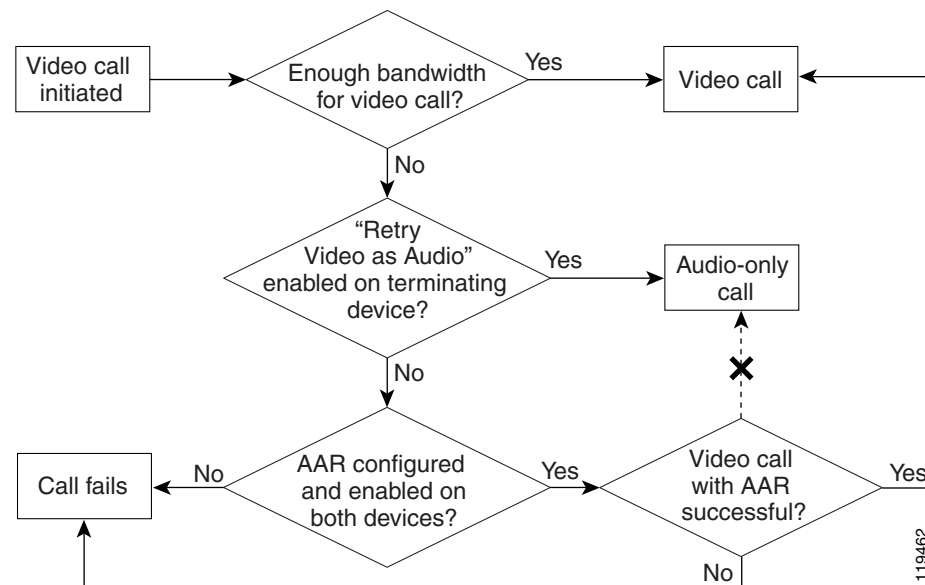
Video call initiated

Enough bandwidth for video call?

Yes

Video call

No

"Retry Video as Audio" enabled on terminating device?

Yes

Audio-only call

No

Call fails

No

AAR configured and enabled on both devices?

Yes

Video call with AAR successful?

Yes

No

119462